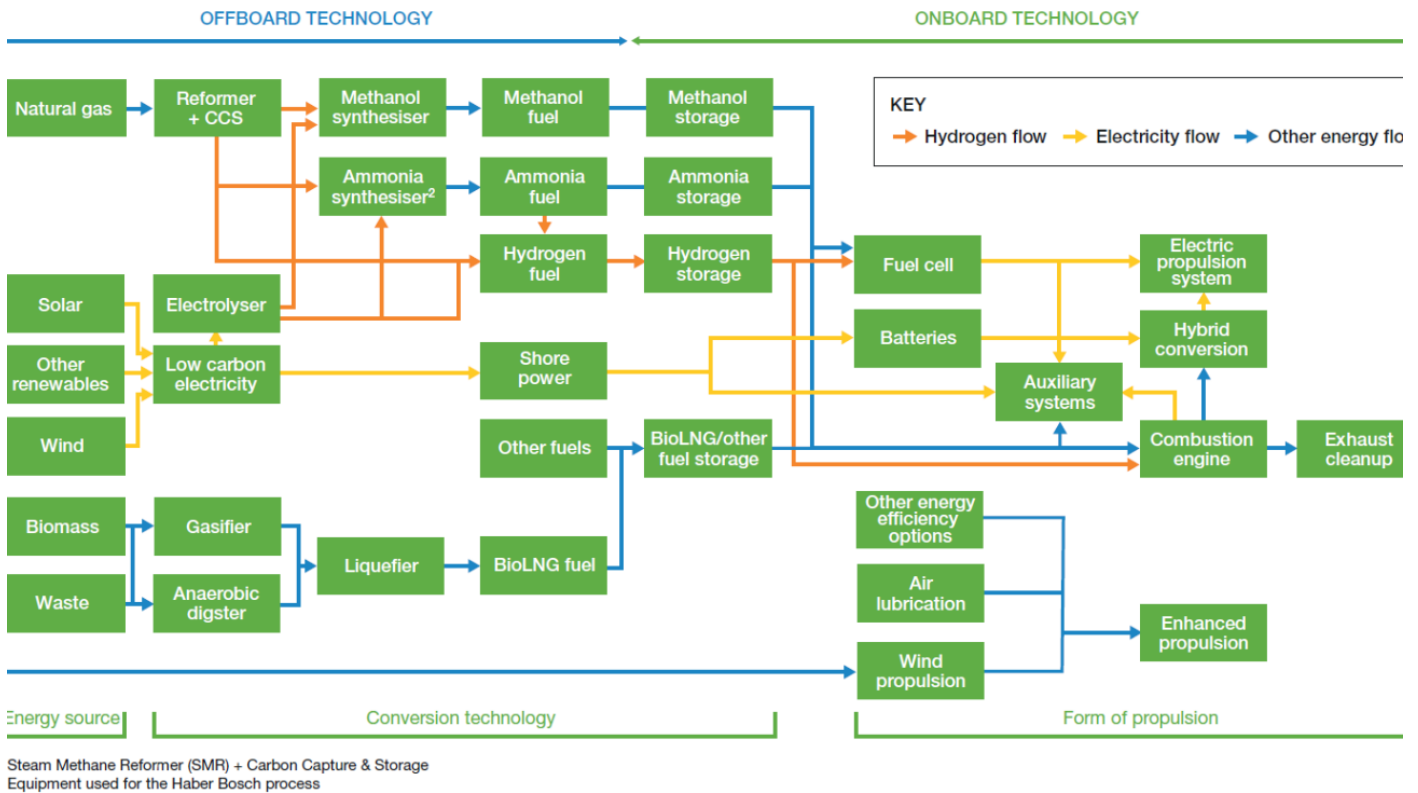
OFFBOARD TECHNOLOGY

ONBOARD TECHNOLOGY

KEY
Hydrogen flow
Electricity flow
Other energy flo

Natural gas
Reformer + CCS
Methanol synthesiser
Methanol fuel
Methanol storage
Ammonia synthesiser$^2$
Ammonia fuel
Ammonia storage
Hydrogen fuel
Hydrogen storage
Fuel cell
Electric propulsion system
Solar
Electrolyser
Batteries
Hybrid conversion
Other renewables
Low carbon electricity
Shore power
Auxiliary systems
Wind
Other fuels
BioLNG/other fuel storage
Combustion engine
Exhaust cleanup
Biomass
Gasifier
Other energy efficiency options
Liquefier
BioLNG fuel
Air lubrication
Waste
Anaerobic digster
Enhanced propulsion
Wind propulsion

Energy source
Conversion technology
Form of propulsion

Steam Methane Reformer (SMR) + Carbon Capture & Storage
Equipment used for the Haber Bosch process